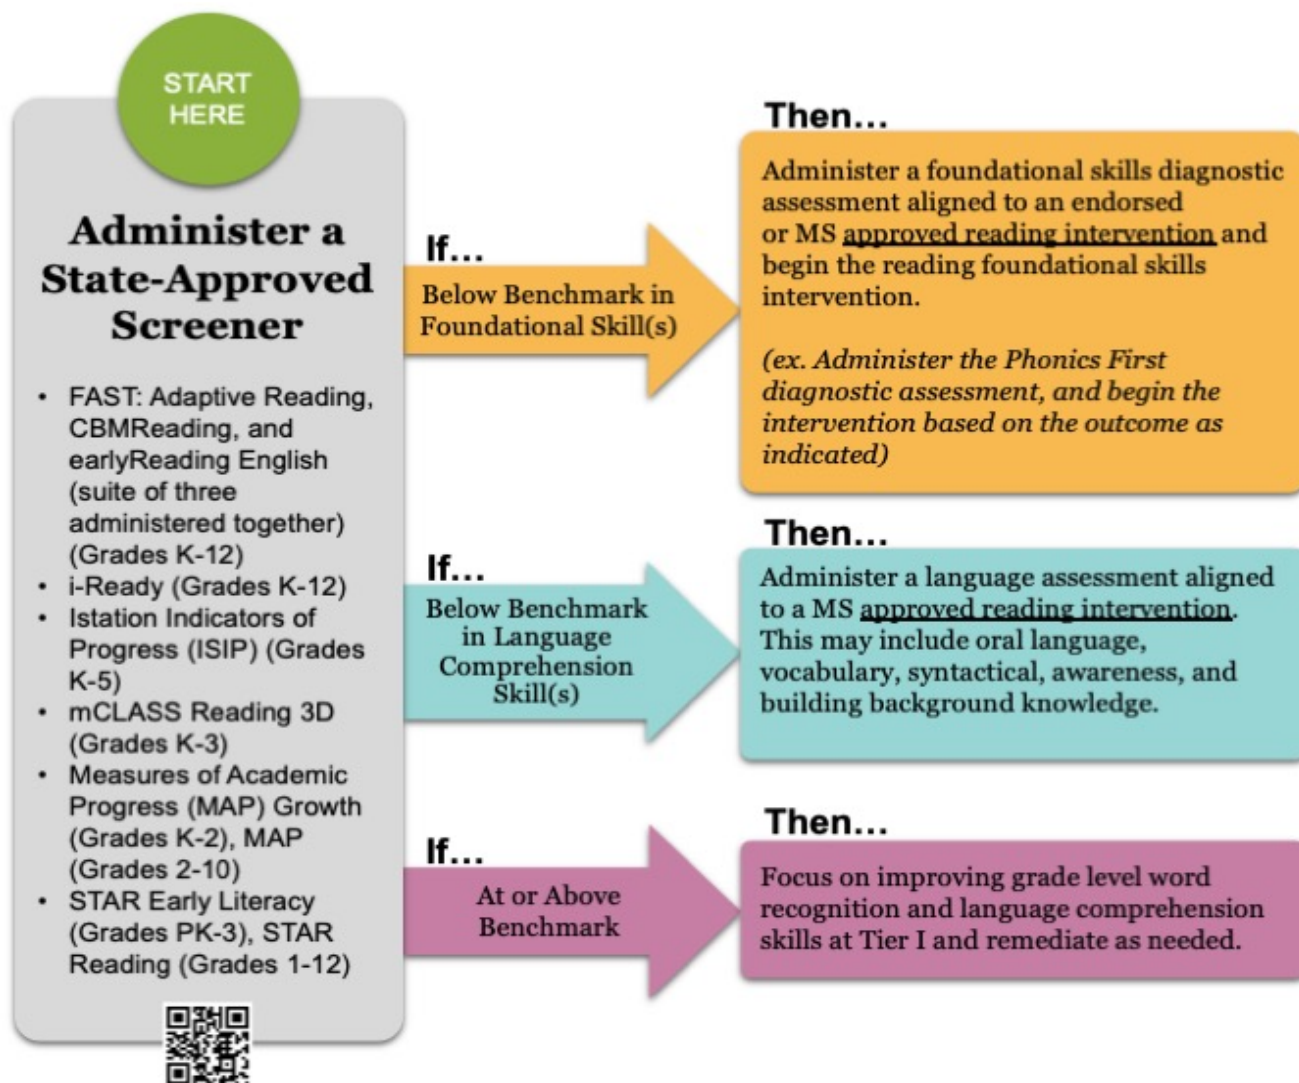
START HERE

Administer a State-Approved Screener

- FAST: Adaptive Reading, CBMReading, and earlyReading English (suite of three administered together) (Grades K-12)
- i-Ready (Grades K-12)
- Istation Indicators of Progress (ISIP) (Grades K-5)
- mCLASS Reading 3D (Grades K-3)
- Measures of Academic Progress (MAP) Growth (Grades K-2), MAP (Grades 2-10)
- STAR Early Literacy (Grades PK-3), STAR Reading (Grades 1-12)

If…

Below Benchmark in Foundational Skill(s)

Then…

Administer a foundational skills diagnostic assessment aligned to an endorsed or MS approved reading intervention and begin the reading foundational skills intervention.

(ex. Administer the Phonics First diagnostic assessment, and begin the intervention based on the outcome as indicated)

If…

Below Benchmark in Language Comprehension Skill(s)

Then…

Administer a language assessment aligned to a MS approved reading intervention. This may include oral language, vocabulary, syntactical, awareness, and building background knowledge.

If…

At or Above Benchmark

Then…

Focus on improving grade level word recognition and language comprehension skills at Tier I and remediate as needed.